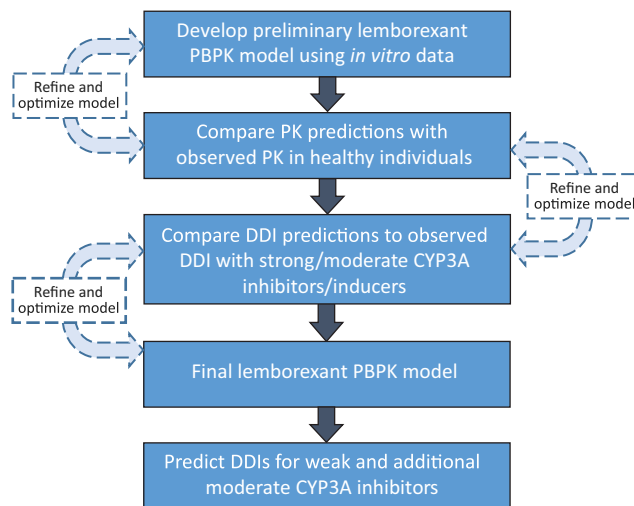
Develop preliminary lemborexant PBPK model using *in vitro* data

Refine and optimize model

Compare PK predictions with observed PK in healthy individuals

Refine and optimize model

Compare DDI predictions to observed DDI with strong/moderate CYP3A inhibitors/inducers

Refine and optimize model

Final lemborexant PBPK model

Predict DDIs for weak and additional moderate CYP3A inhibitors